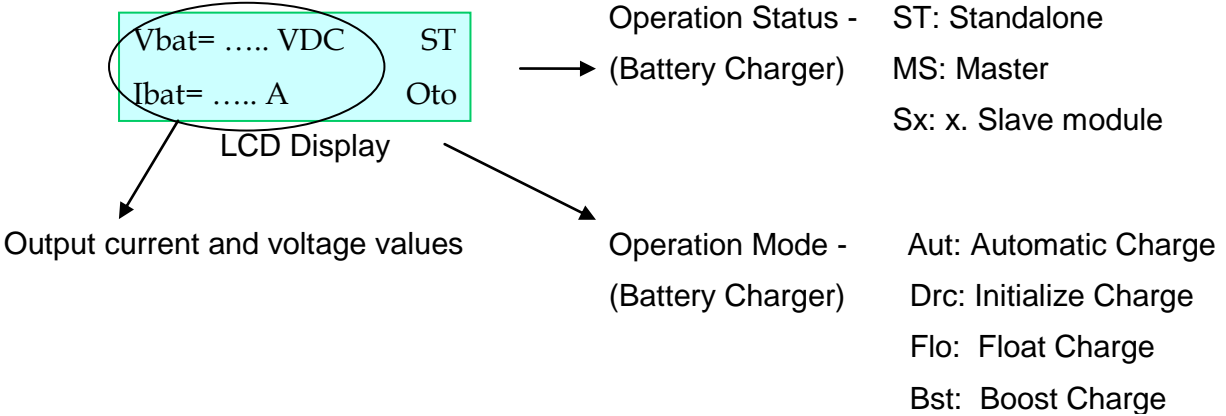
Vbat= ….. VDC ST
Ibat= ….. A Oto

LCD Display

Operation Status - (Battery Charger)

ST: Standalone
MS: Master
Sx: x. Slave module

Output current and voltage values

Operation Mode - (Battery Charger)

Aut: Automatic Charge
Drc: Initialize Charge
Flo: Float Charge
Bst: Boost Charge